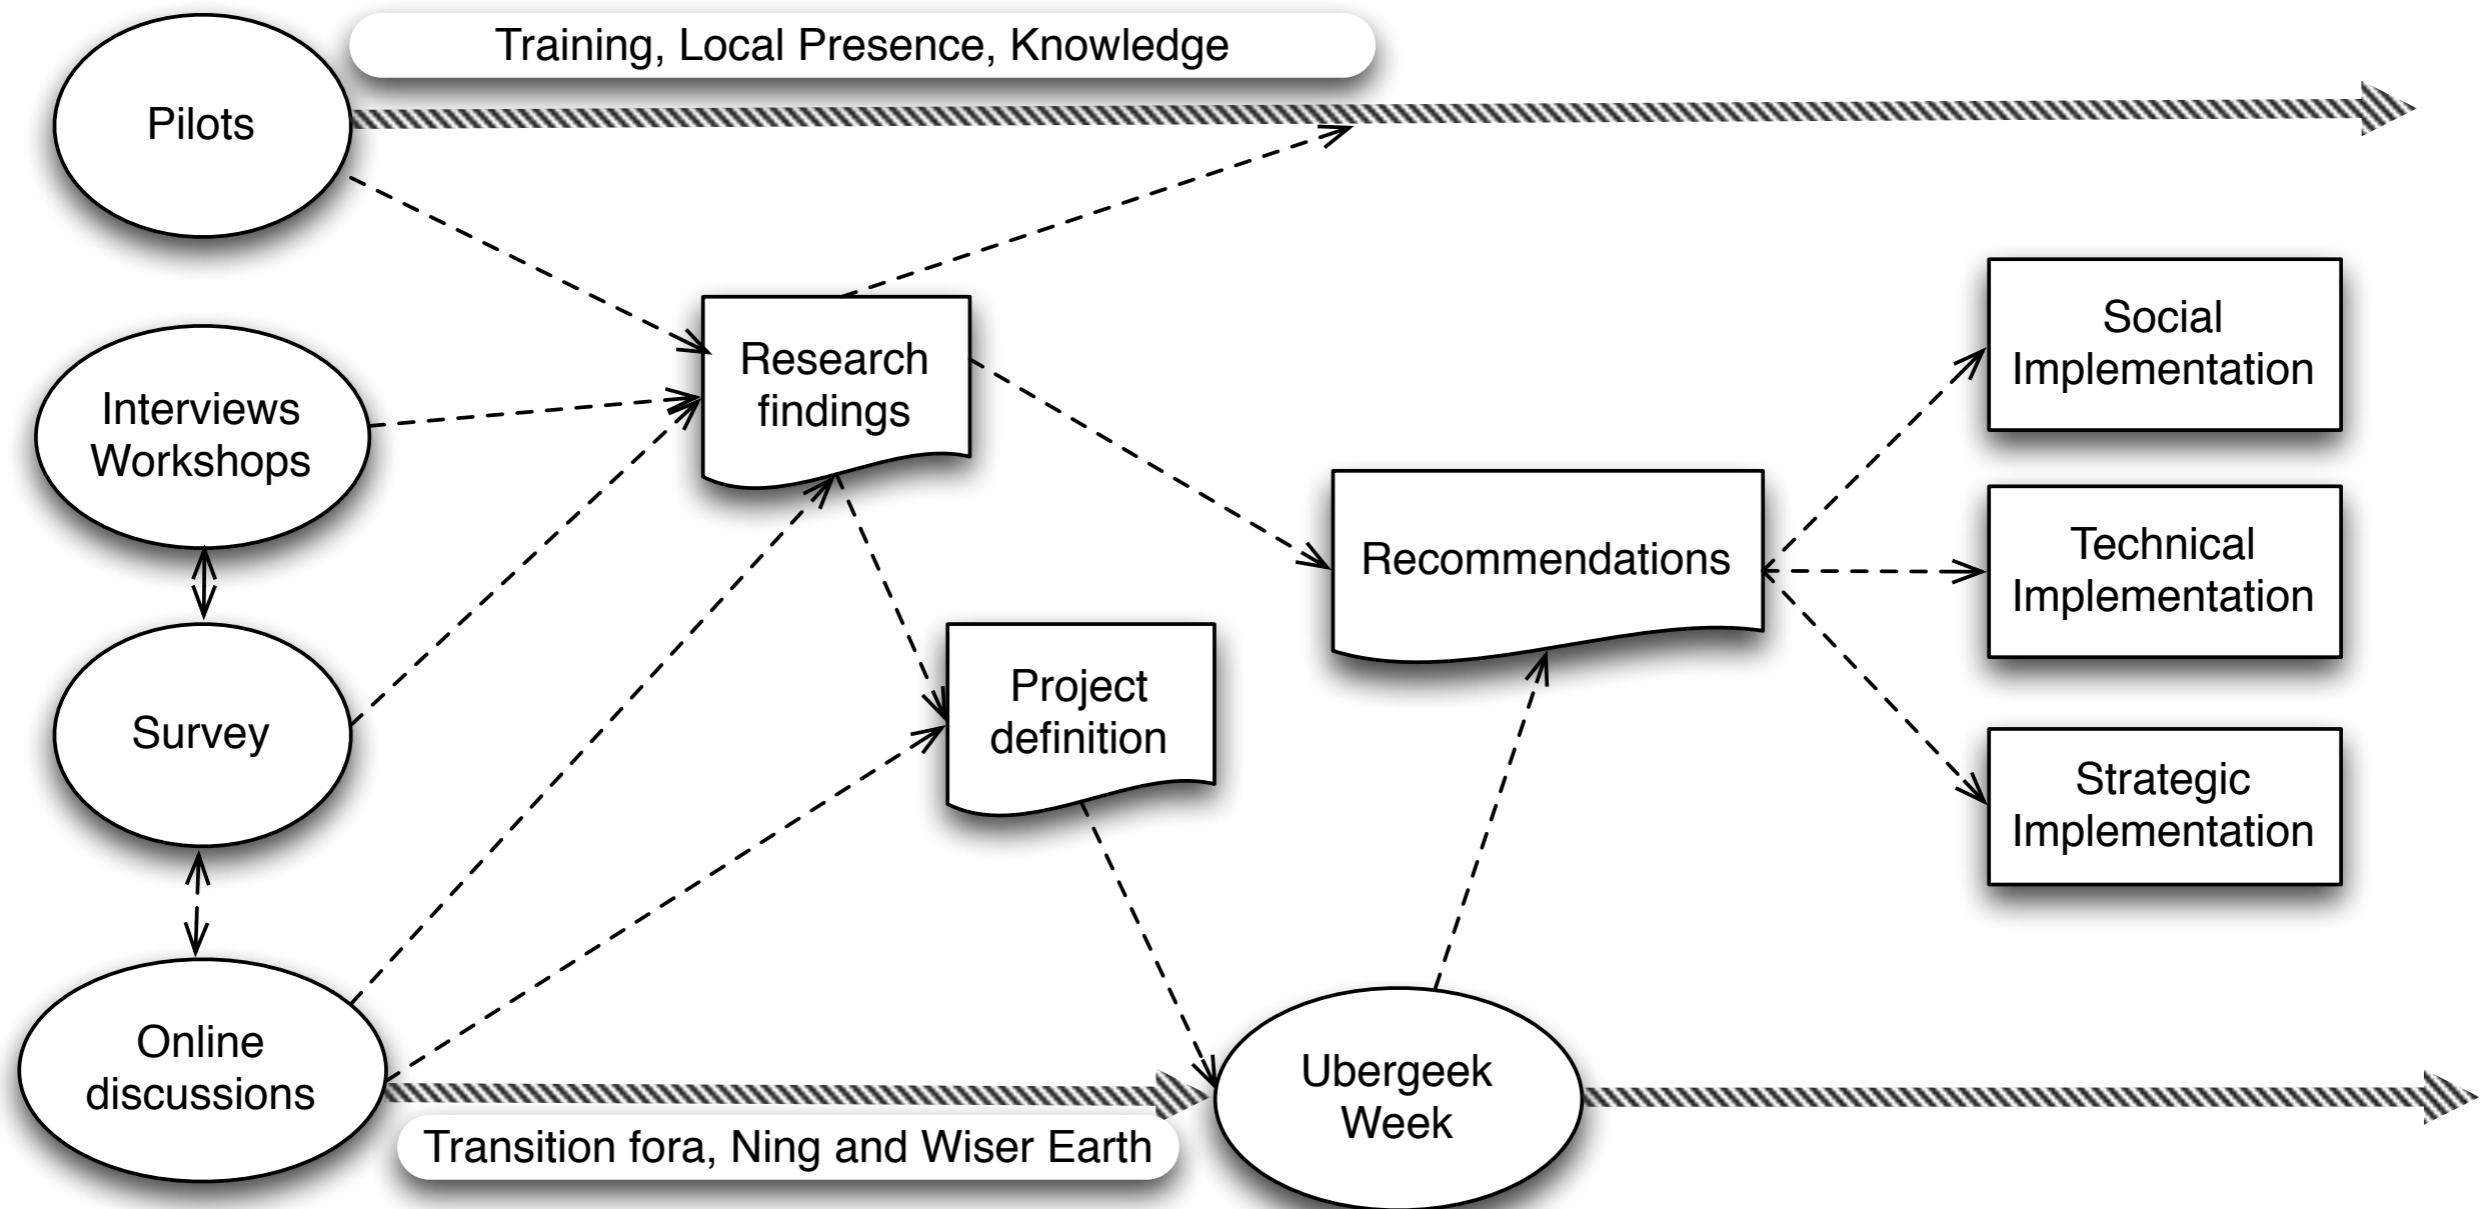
Training, Local Presence, Knowledge

Pilots

Interviews Workshops

Survey

Online discussions

Research findings

Project definition

Recommendations

Social Implementation

Technical Implementation

Strategic Implementation

Ubergeek Week

Transition fora, Ning and Wiser Earth